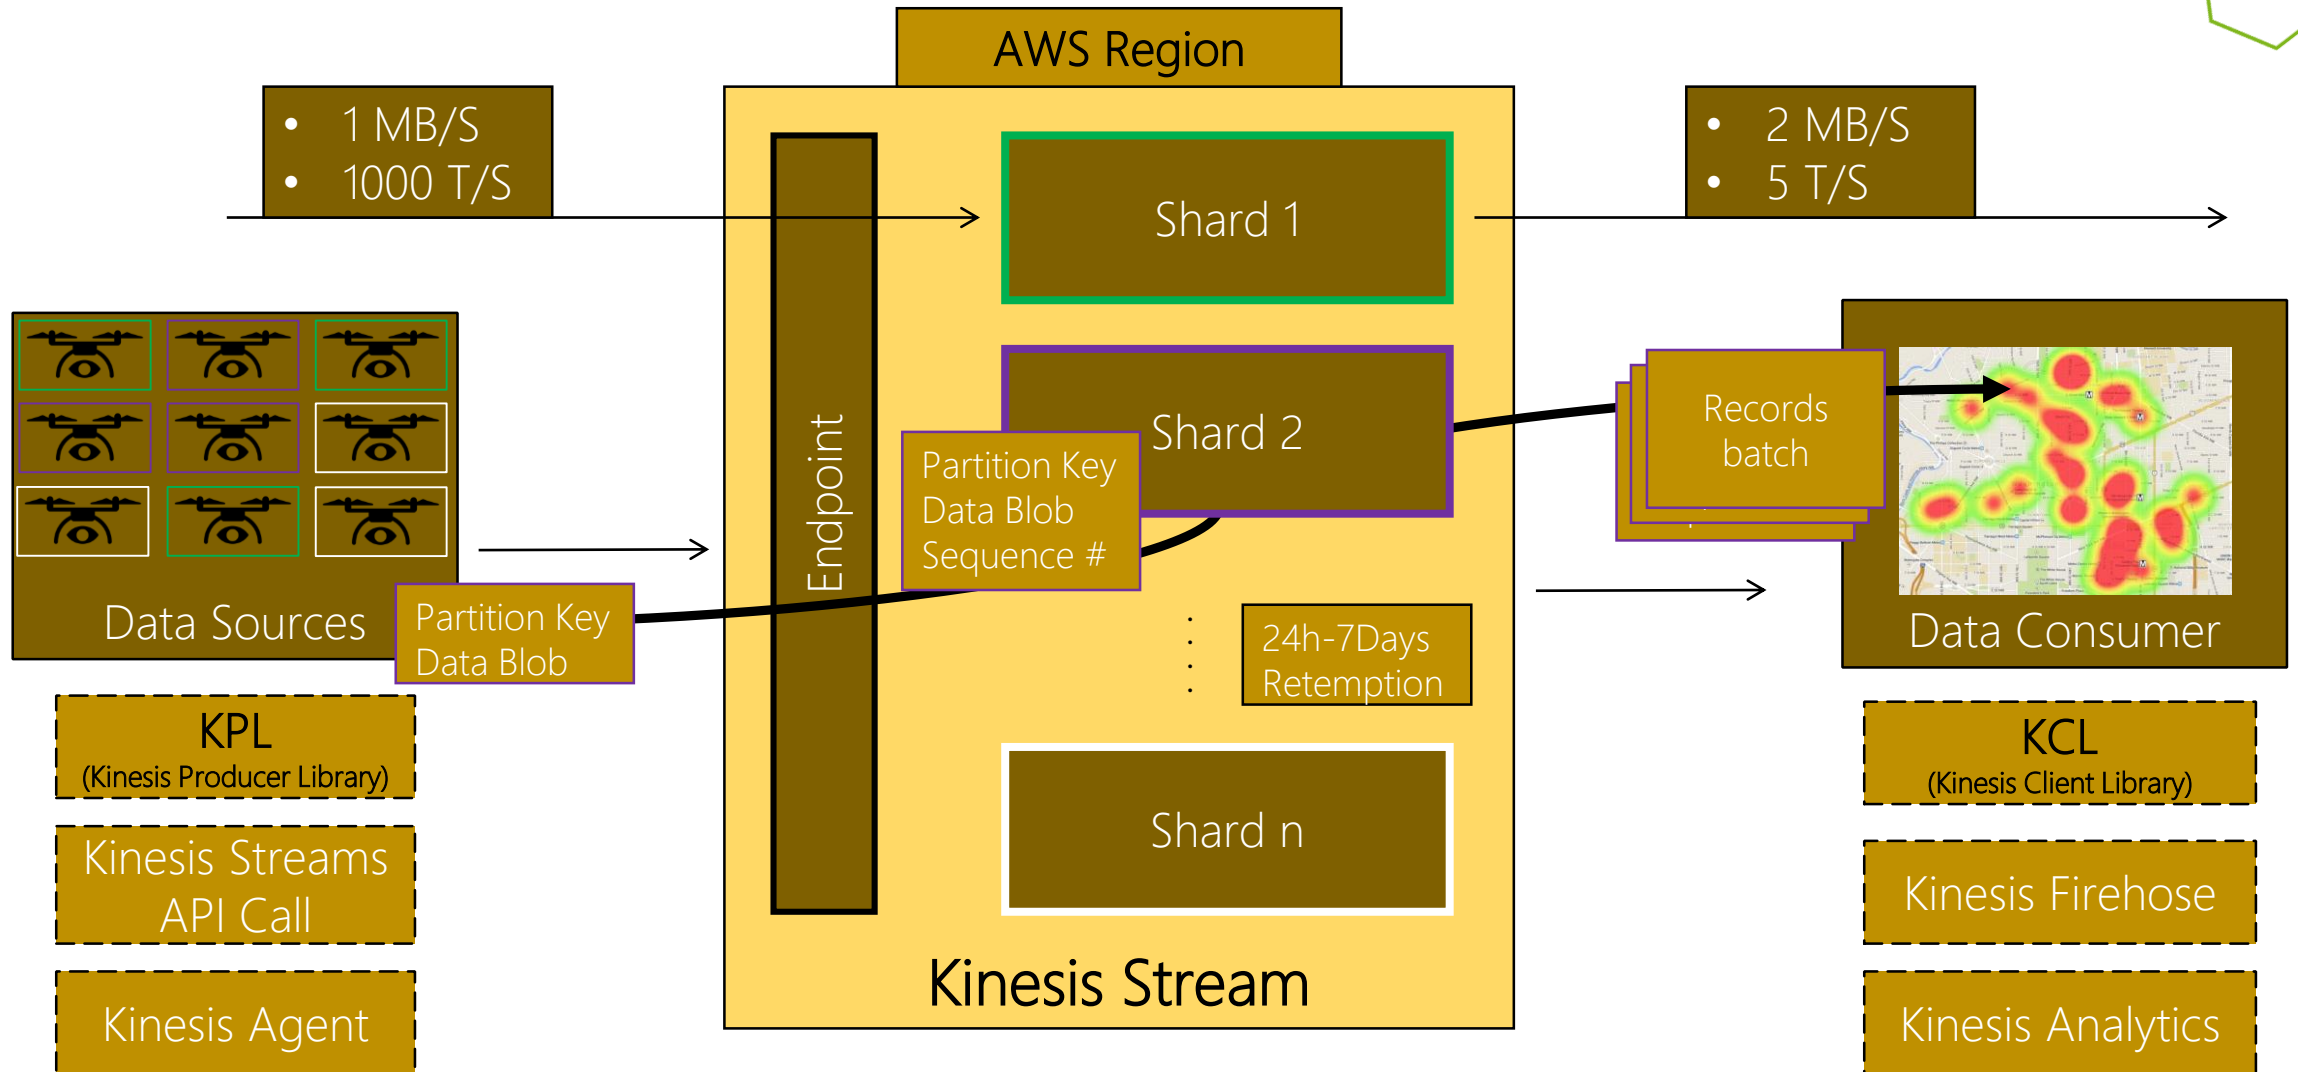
AWS Region

• 1 MB/S
• 1000 T/S

Shard 1

• 2 MB/S
• 5 T/S

Endpoint

Shard 2

Partition Key
Data Blob
Sequence #

Records batch

Data Sources

Partition Key
Data Blob

24h-7Days Retemption

Data Consumer

KPL
(Kinesis Producer Library)

Kinesis Streams API Call

Kinesis Agent

Shard n

Kinesis Stream

KCL
(Kinesis Client Library)

Kinesis Firehose

Kinesis Analytics